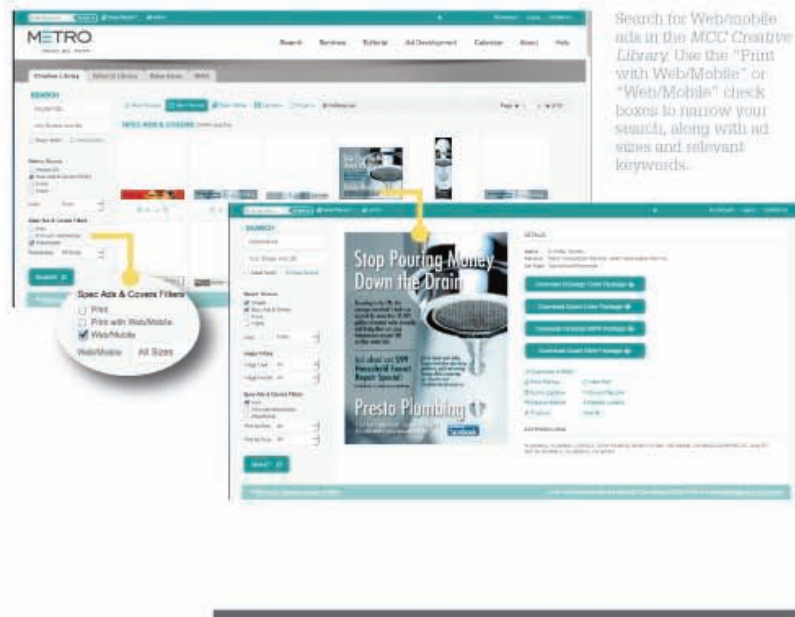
METRO

Search Services Editorial Ad Development Calendar About Help

Creative Library

SEARCH

SPEC ADS & COVERS

Spec Ads & Covers Filters

Print

Print with Web/Mobile

Web/Mobile

Web/Mobile All Sizes

SEARCH

Stop Pouring Money Down the Drain

Presto Plumbing

DETAILS

Search for Web/mobile ads in the *MCC Creative Library*. Use the "Print with Web/Mobile" or "Web/Mobile" check boxes to narrow your search, along with ad sizes and relevant keywords.